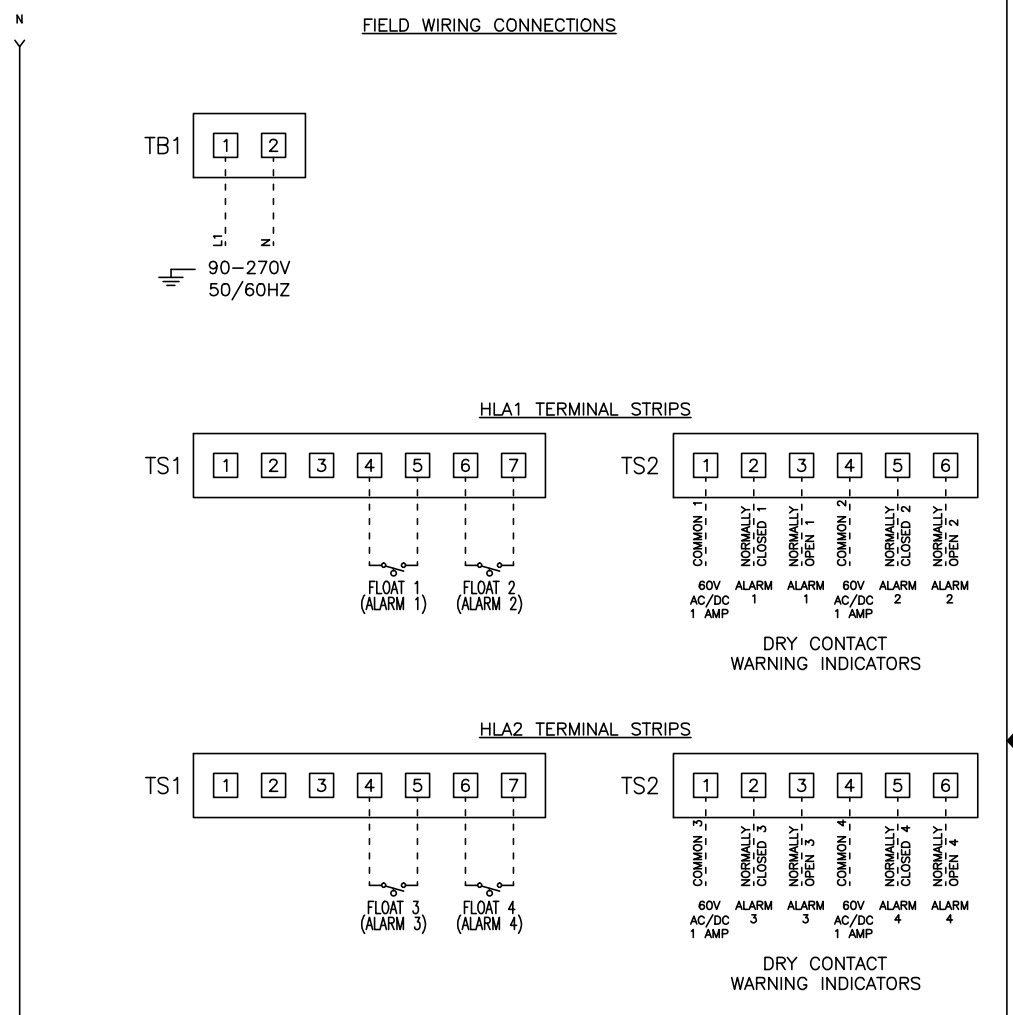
N
Y

FIELD WIRING CONNECTIONS

TB1
1 2
L1 N
90–270V
50/60HZ

HLA1 TERMINAL STRIPS

TS1
1 2 3 4 5 6 7
FLOAT 1
(ALARM 1)
FLOAT 2
(ALARM 2)

TS2
1 2 3 4 5 6
COMMON 1
NORMALLY CLOSED 1
NORMALLY OPEN 1
COMMON 2
NORMALLY CLOSED 2
NORMALLY OPEN 2
60V AC/DC 1 AMP
ALARM 1
ALARM 1
60V AC/DC 1 AMP
ALARM 2
ALARM 2

DRY CONTACT
WARNING INDICATORS

HLA2 TERMINAL STRIPS

TS1
1 2 3 4 5 6 7
FLOAT 3
(ALARM 3)
FLOAT 4
(ALARM 4)

TS2
1 2 3 4 5 6
COMMON 3
NORMALLY CLOSED 3
NORMALLY OPEN 3
COMMON 4
NORMALLY CLOSED 4
NORMALLY OPEN 4
60V AC/DC 1 AMP
ALARM 3
ALARM 3
60V AC/DC 1 AMP
ALARM 4
ALARM 4

DRY CONTACT
WARNING INDICATORS